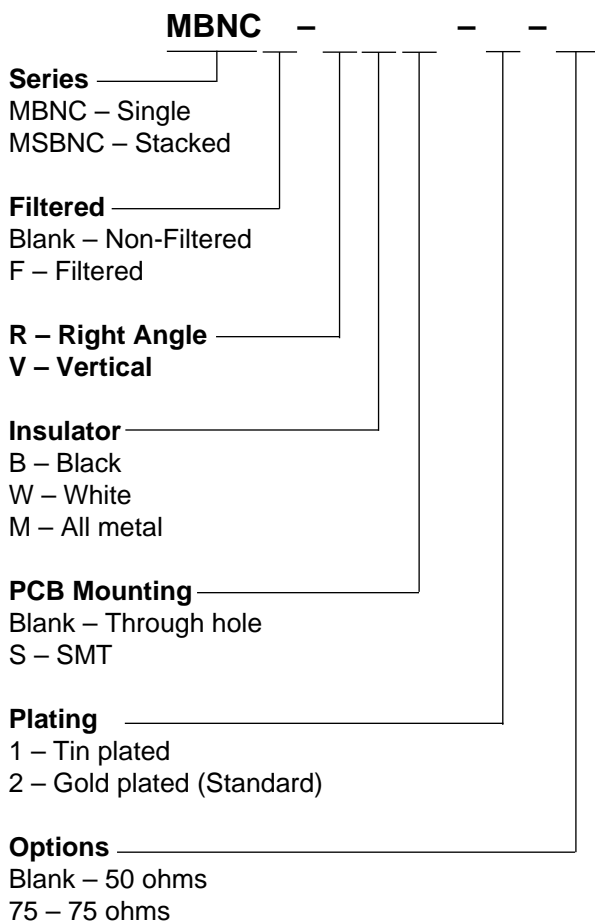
MBNC – – –

Series
MBNC – Single
MSBNC – Stacked

Filtered
Blank – Non-Filtered
F – Filtered

R – Right Angle
V – Vertical

Insulator
B – Black
W – White
M – All metal

PCB Mounting
Blank – Through hole
S – SMT

Plating
1 – Tin plated
2 – Gold plated (Standard)

Options
Blank – 50 ohms
75 – 75 ohms